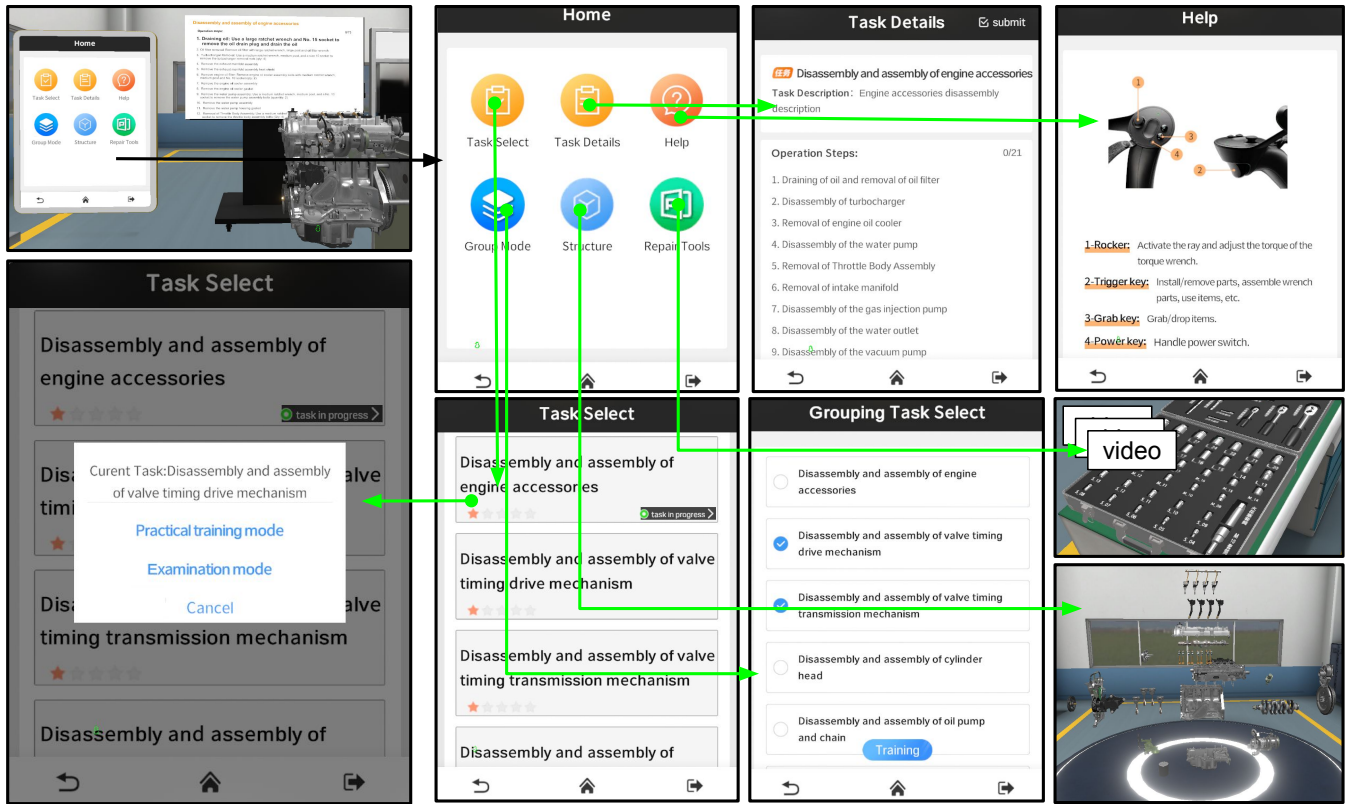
Home

Task Select
Task Details
Help
Group Mode
Structure
Repair Tools

Disassembly and assembly of engine accessories

1. Draining oil: Use a large ratchet wrench and No. 15 socket to remove the oil drain plug and drain the oil

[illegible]

Home

Task Select
Task Details
Help
Group Mode
Structure
Repair Tools

Task Details
submit

任务 Disassembly and assembly of engine accessories

Task Description: Engine accessories disassembly description

Operation Steps:
0/21

1. Draining of oil and removal of oil filter
2. Disassembly of turbocharger
3. Removal of engine oil cooler
4. Disassembly of the water pump
5. Removal of Throttle Body Assembly
6. Removal of intake manifold
7. Disassembly of the gas injection pump
8. Disassembly of the water outlet
9. Disassembly of the vacuum pump

Help

1
2
3
4

1-Rocker: Activate the ray and adjust the torque of the torque wrench.
2-Trigger key: Install/remove parts, assemble wrench parts, use items, etc.
3-Grab key: Grab/drop items.
4-Power key: Handle power switch.

Task Select

Disassembly and assembly of engine accessories
task in progress

Curent Task:Disassembly and assembly of valve timing drive mechanism

Practical training mode
Examination mode
Cancel

Disassembly and assembly of valve timing transmission mechanism

Disassembly and assembly of

Task Select

Disassembly and assembly of engine accessories
task in progress

Disassembly and assembly of valve timing drive mechanism

Disassembly and assembly of valve timing transmission mechanism

Disassembly and assembly of

Grouping Task Select

Disassembly and assembly of engine accessories

Disassembly and assembly of valve timing drive mechanism

Disassembly and assembly of valve timing transmission mechanism

Disassembly and assembly of cylinder head

Disassembly and assembly of oil pump and chain

Training

video